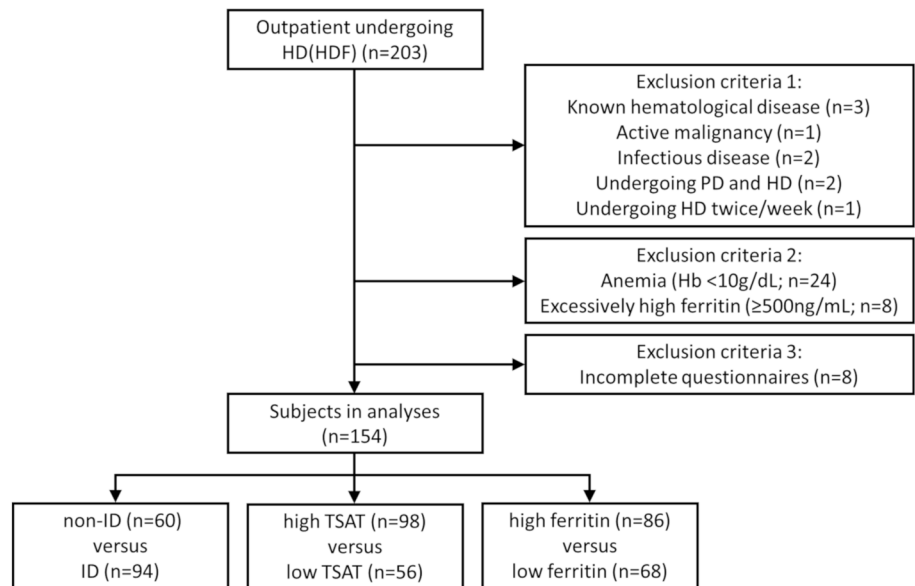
Outpatient undergoing HD(HDF) (n=203)

Exclusion criteria 1:
Known hematological disease (n=3)
Active malignancy (n=1)
Infectious disease (n=2)
Undergoing PD and HD (n=2)
Undergoing HD twice/week (n=1)

Exclusion criteria 2:
Anemia (Hb <10g/dL; n=24)
Excessively high ferritin (≥500ng/mL; n=8)

Exclusion criteria 3:
Incomplete questionnaires (n=8)

Subjects in analyses (n=154)

non-ID (n=60)
versus
ID (n=94)

high TSAT (n=98)
versus
low TSAT (n=56)

high ferritin (n=86)
versus
low ferritin (n=68)